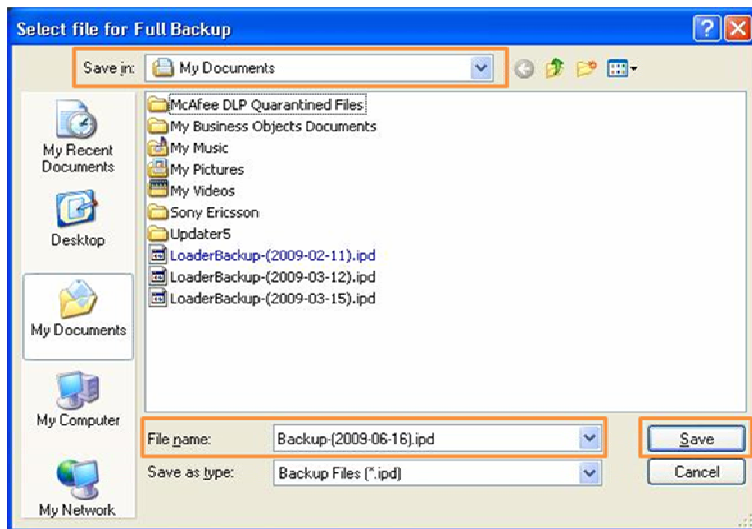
Select file for Full Backup

Save in: My Documents

My Recent Documents

Desktop

My Documents

My Computer

My Network

McAfee DLP Quarantined Files
My Business Objects Documents
My Music
My Pictures
My Videos
Sony Ericsson
Updater5
LoaderBackup-(2009-02-11).ipd
LoaderBackup-(2009-03-12).ipd
LoaderBackup-(2009-03-15).ipd

File name: Backup-(2009-06-16).ipd

Save as type: Backup Files (*.ipd)

Save

Cancel